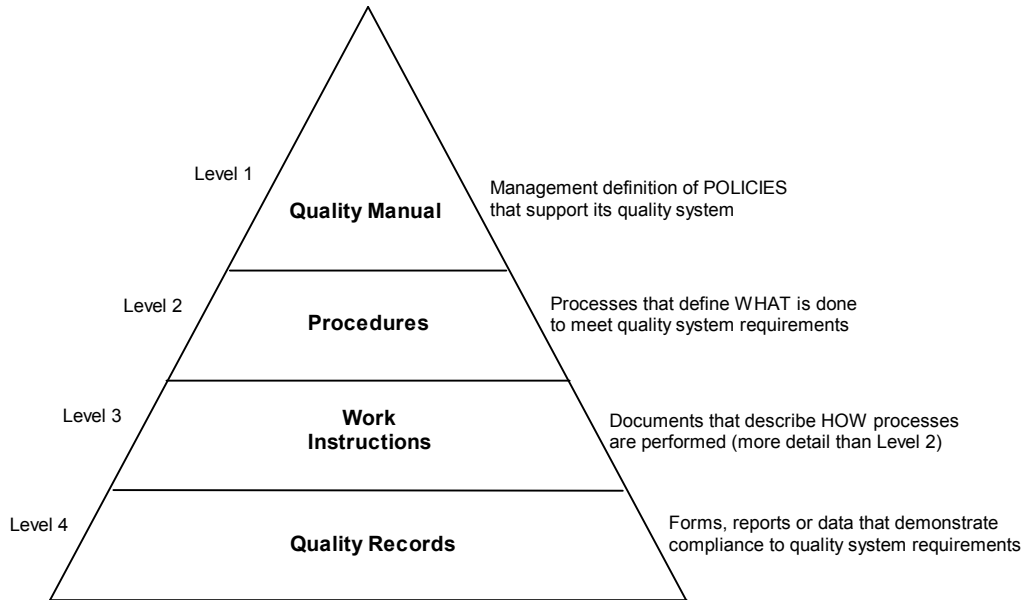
Level 1

Quality Manual

Management definition of POLICIES that support its quality system

Level 2

Procedures

Processes that define WHAT is done to meet quality system requirements

Level 3

Work Instructions

Documents that describe HOW processes are performed (more detail than Level 2)

Level 4

Quality Records

Forms, reports or data that demonstrate compliance to quality system requirements